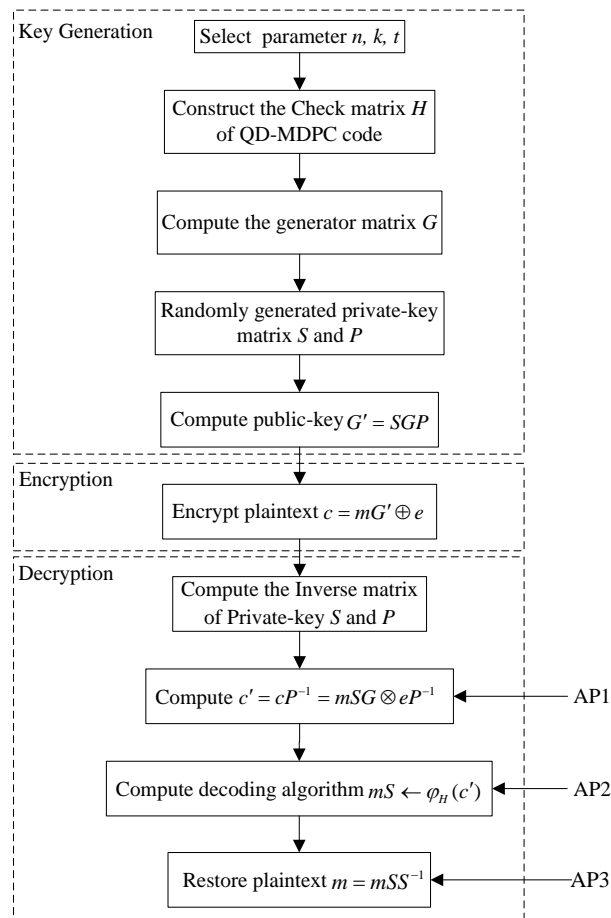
Key Generation

Select parameter $n, k, t$

Construct the Check matrix $H$ of QD-MDPC code

Compute the generator matrix $G$

Randomly generated private-key matrix $S$ and $P$

Compute public-key $G' = SGP$

Encryption

Encrypt plaintext $c = mG' \oplus e$

Decryption

Compute the Inverse matrix of Private-key $S$ and $P$

Compute $c' = cP^{-1} = mSG \otimes eP^{-1}$

AP1

Compute decoding algorithm $mS \leftarrow \varphi_H(c')$

AP2

Restore plaintext $m = mSS^{-1}$

AP3